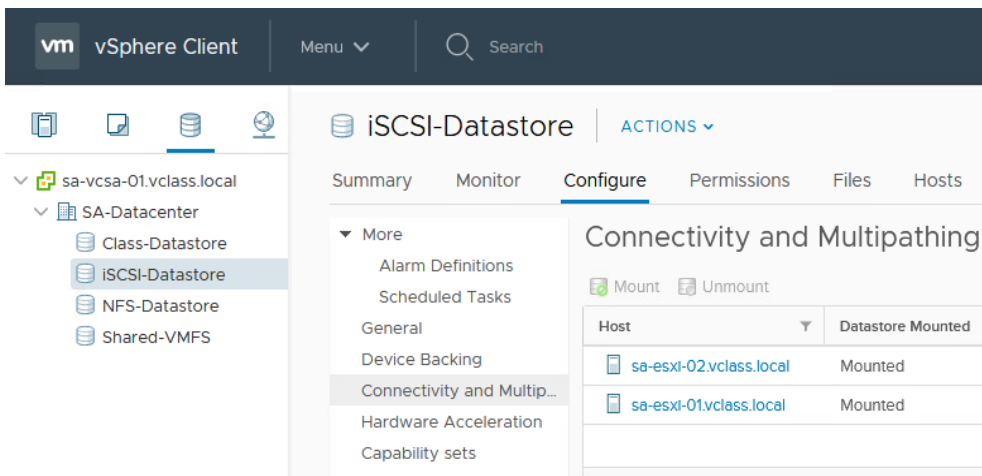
vm vSphere Client

Menu

Search

sa-vcsa-01.vclass.local

SA-Datacenter

Class-Datastore

iSCSI-Datastore

NFS-Datastore

Shared-VMFS

iSCSI-Datastore

ACTIONS

Summary Monitor Configure Permissions Files Hosts

More

Alarm Definitions

Scheduled Tasks

General

Device Backing

Connectivity and Multip...

Hardware Acceleration

Capability sets

Connectivity and Multipathing

Mount Unmount

| Host | Datastore Mounted |
|---|---|
| sa-esxi-02.vclass.local | Mounted |
| sa-esxi-01.vclass.local | Mounted |